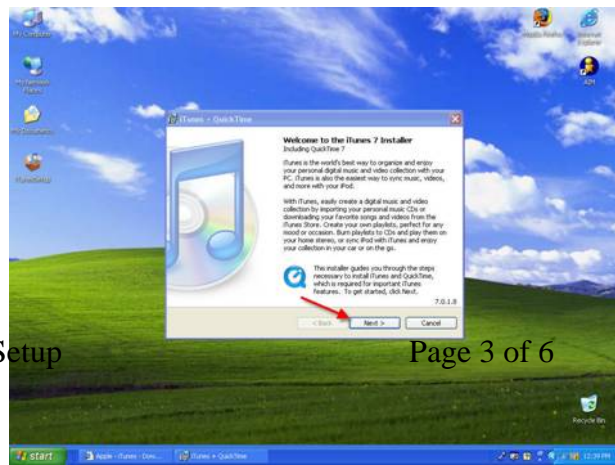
My Computer

My Network Places

My Documents

iTunesSetup

Mozilla Firefox

Internet Explorer

AIM

iTunes + QuickTime

Welcome to the iTunes 7 Installer
Including QuickTime 7

iTunes is the world's best way to organize and enjoy your personal digital music and video collection with your PC. iTunes is also the easiest way to sync music, videos, and more with your iPod.

With iTunes, easily create a digital music and video collection by importing your personal music CDs or downloading your favorite songs and videos from the iTunes Store. Create your own playlists, perfect for any mood or occasion. Burn playlists to CDs and play them on your home stereo, or sync iPod with iTunes and enjoy your collection in your car or on the go.

This installer guides you through the steps necessary to install iTunes and QuickTime, which is required for important iTunes features. To get started, click Next.

7.0.1.8

< Back

Next >

Cancel

Setup

Page 3 of 6

Recycle Bin

start

Apple - iTunes - Dow...

iTunes + QuickTime

12:39 PM